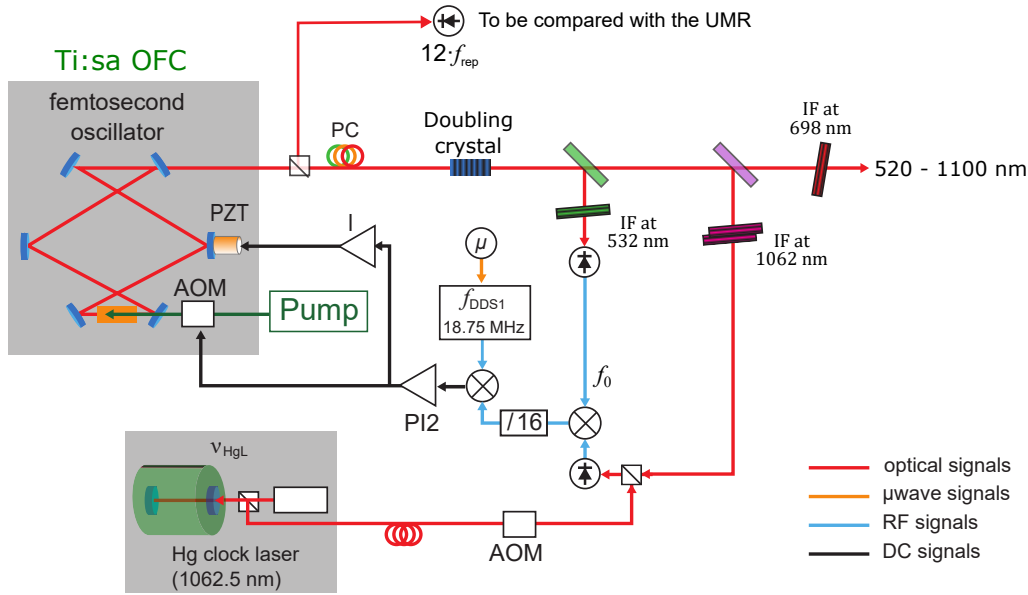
To be compared with the UMR

$12 \cdot f_{\text{rep}}$

Ti:sa OFC

femtosecond oscillator

PC

Doubling crystal

IF at 698 nm

520 - 1100 nm

PZT

I

$\mu$

IF at 532 nm

IF at 1062 nm

AOM

Pump

$f_{\text{DDS1}}$
18.75 MHz

$f_0$

PI2

/ 16

$\nu_{\text{HgL}}$

Hg clock laser (1062.5 nm)

AOM

optical signals

µwave signals

RF signals

DC signals